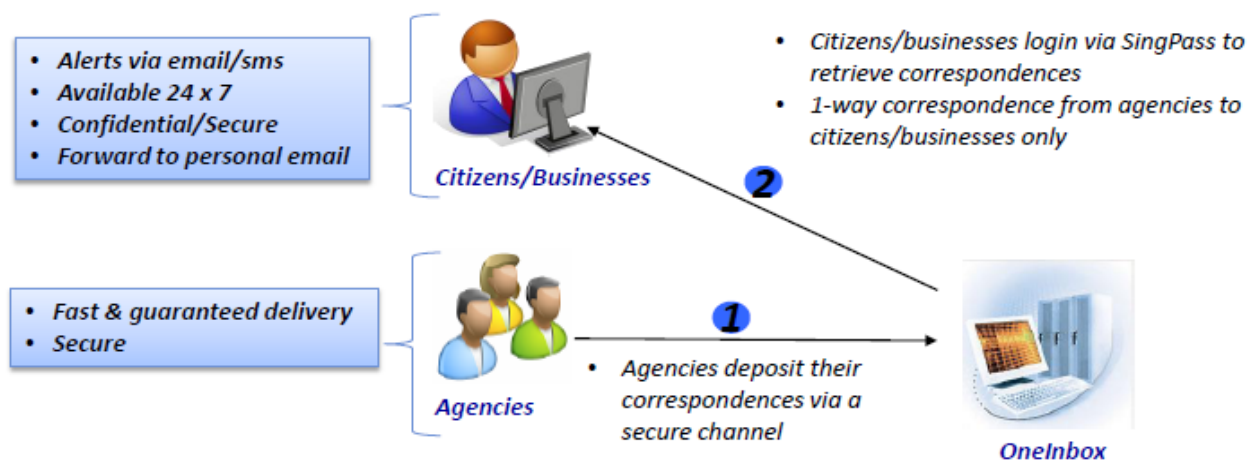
- Alerts via email/sms
- Available 24 x 7
- Confidential/Secure
- Forward to personal email

Citizens/Businesses

- Citizens/businesses login via SingPass to retrieve correspondences
- 1-way correspondence from agencies to citizens/businesses only

2

- Fast & guaranteed delivery
- Secure

Agencies

1

- Agencies deposit their correspondences via a secure channel

OneInbox